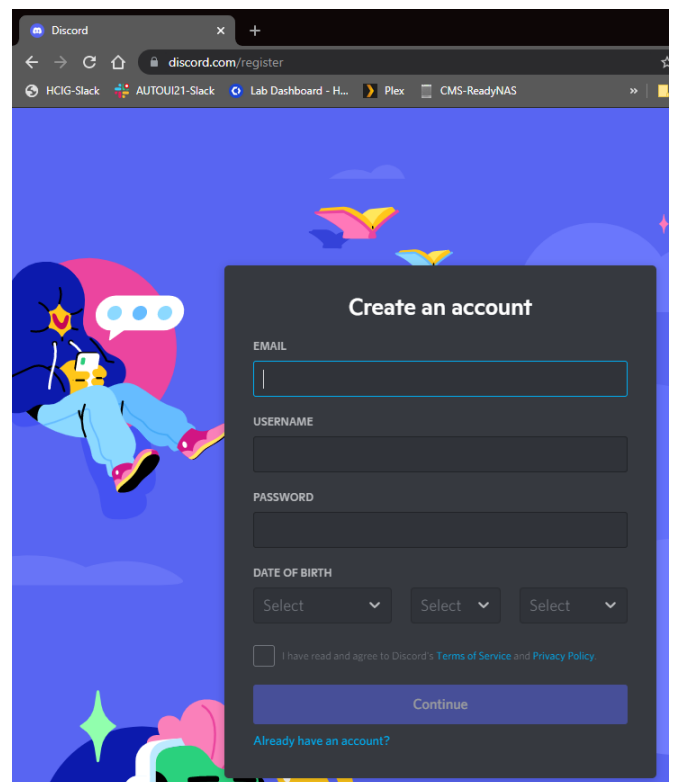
Discord
discord.com/register
HCIG-Slack AUTOUI21-Slack Lab Dashboard - H... Plex CMS-ReadyNAS »

Create an account
EMAIL
USERNAME
PASSWORD
DATE OF BIRTH
Select
Select
Select
I have read and agree to Discord's Terms of Service and Privacy Policy.
Continue
Already have an account?